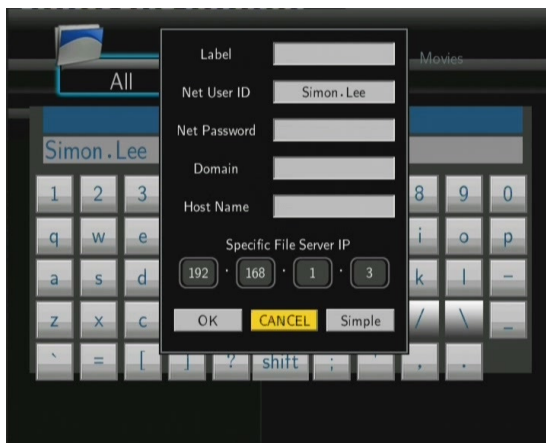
All

Movies

Simon.Lee

1 2 3 8 9 0
q w e i o p
a s d k l –
z x c / \ _
` = [ ] ? shift ; ' , .

Label

Net User ID Simon.Lee

Net Password

Domain

Host Name

Specific File Server IP

192 · 168 · 1 · 3

OK CANCEL Simple